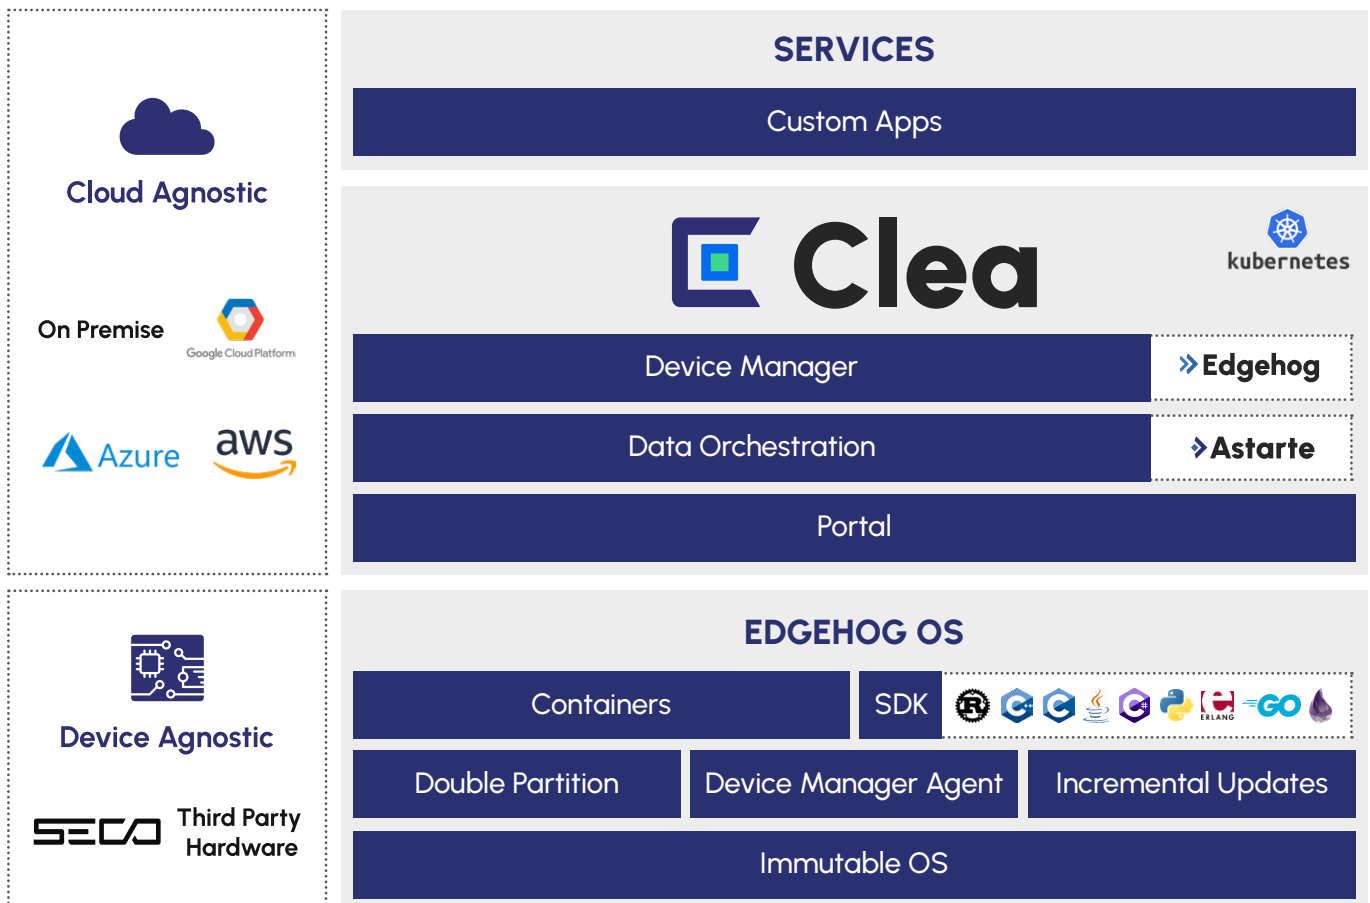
Cloud Agnostic

On Premise

Google Cloud Platform

Azure

aws

Device Agnostic

SECO

Third Party Hardware

SERVICES

Custom Apps

Clea

kubernetes

Device Manager

Edgehog

Data Orchestration

Astarte

Portal

EDGEHOG OS

Containers

SDK

ERLANG

GO

Double Partition

Device Manager Agent

Incremental Updates

Immutable OS